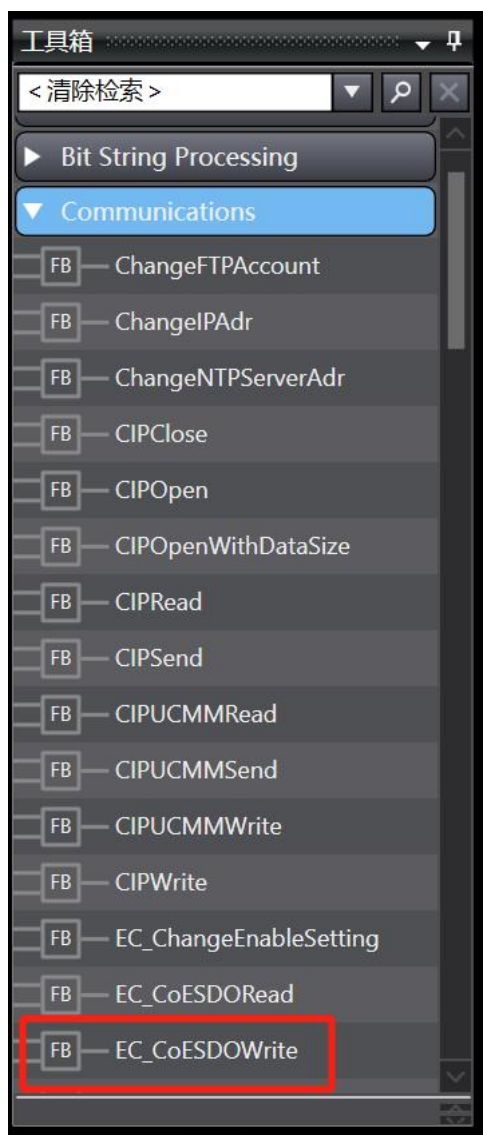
工具箱

<清除检索>

Bit String Processing

Communications

FB ChangeFTPAccount

FB ChangeIPAdr

FB ChangeNTPServerAdr

FB CIPClose

FB CIPOpen

FB CIPOpenWithDataSize

FB CIPRead

FB CIPSend

FB CIPUCMMRead

FB CIPUCMMSend

FB CIPUCMMWrite

FB CIPWrite

FB EC_ChangeEnableSetting

FB EC_CoESDORead

FB EC_CoESDOWrite